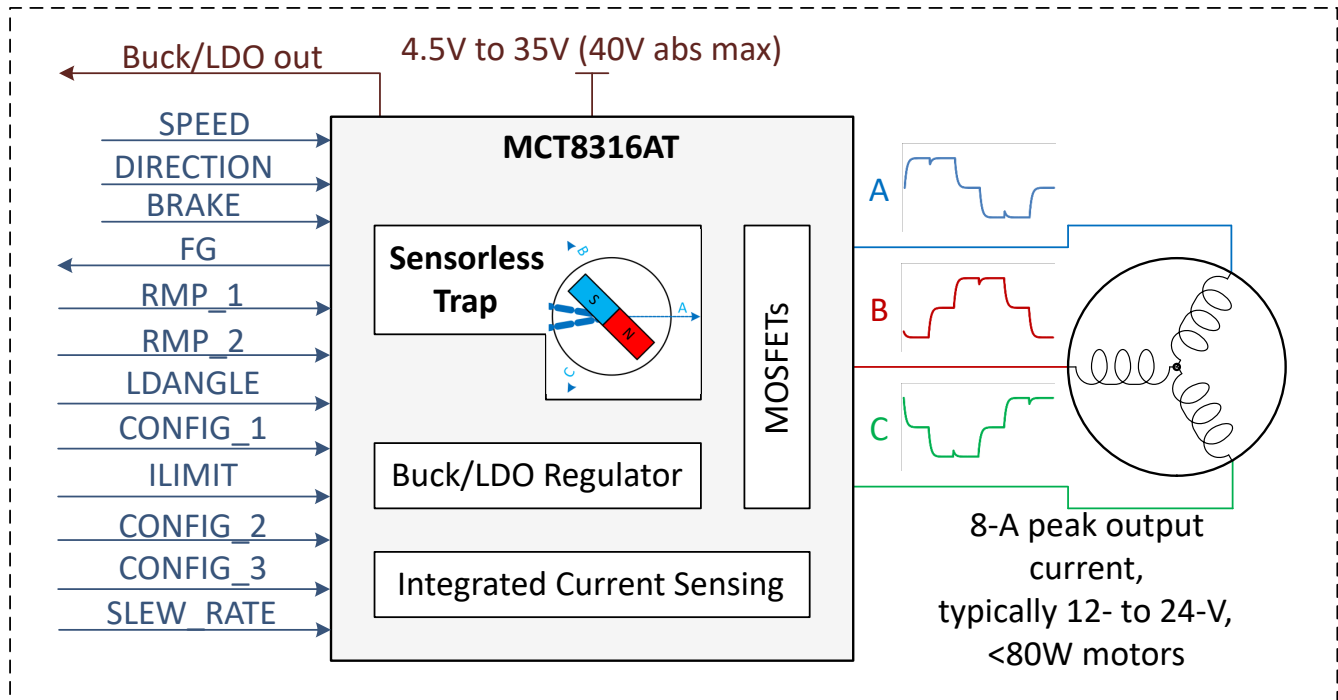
Buck/LDO out

4.5V to 35V (40V abs max)

SPEED

DIRECTION

BRAKE

FG

RMP_1

RMP_2

LDANGLE

CONFIG_1

ILIMIT

CONFIG_2

CONFIG_3

SLEW_RATE

MCT8316AT

Sensorless Trap

B

S

N

A

C

MOSFETs

Buck/LDO Regulator

Integrated Current Sensing

A

B

C

8-A peak output current, typically 12- to 24-V, <80W motors